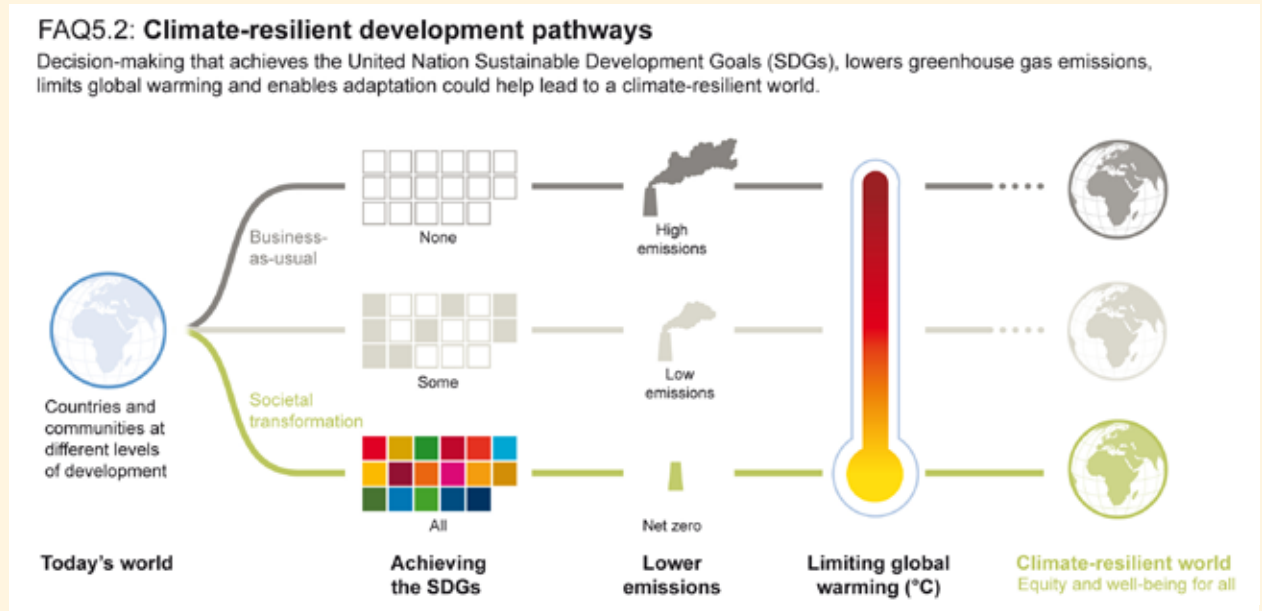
FAQ5.2: **Climate-resilient development pathways**

Decision-making that achieves the United Nation Sustainable Development Goals (SDGs), lowers greenhouse gas emissions, limits global warming and enables adaptation could help lead to a climate-resilient world.

Business-as-usual

None

High emissions

Some

Low emissions

Societal transformation

Countries and communities at different levels of development

All

Net zero

Today's world

Achieving the SDGs

Lower emissions

Limiting global warming (°C)

Climate-resilient world
Equity and well-being for all